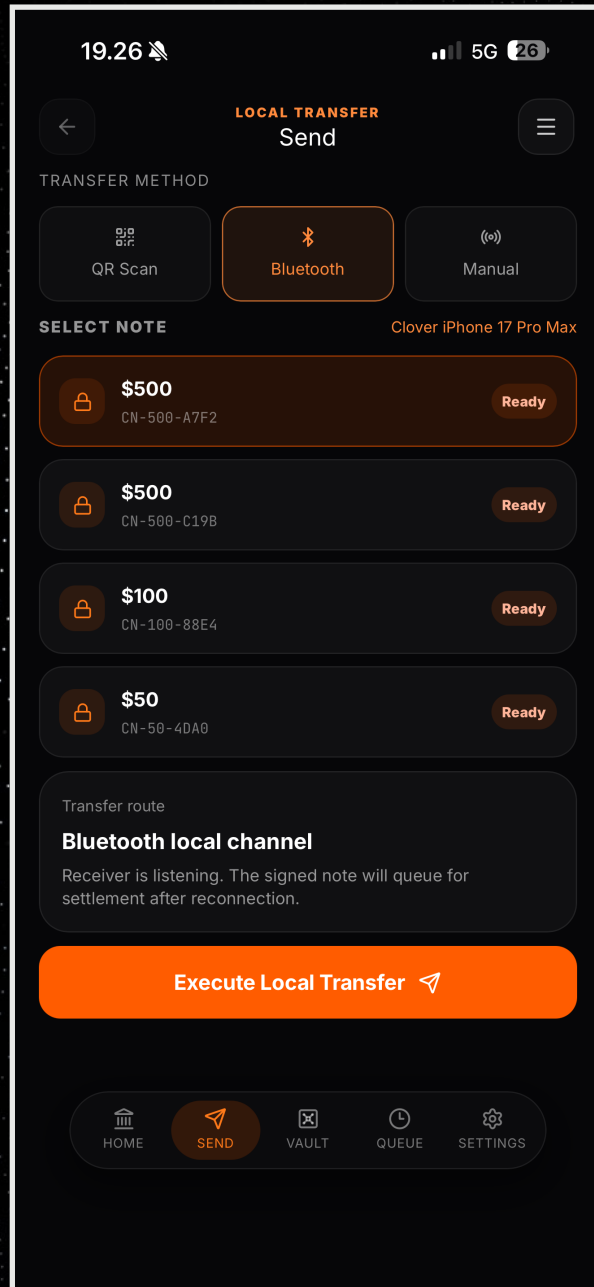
19.26

5G 26

LOCAL TRANSFER
Send

TRANSFER METHOD

QR Scan

Bluetooth

Manual

SELECT NOTE

Clover iPhone 17 Pro Max

$500
CN-500-A7F2
Ready

$500
CN-500-C19B
Ready

$100
CN-100-88E4
Ready

$50
CN-50-4DA0
Ready

Transfer route

Bluetooth local channel

Receiver is listening. The signed note will queue for settlement after reconnection.

Execute Local Transfer

HOME
SEND
VAULT
QUEUE
SETTINGS